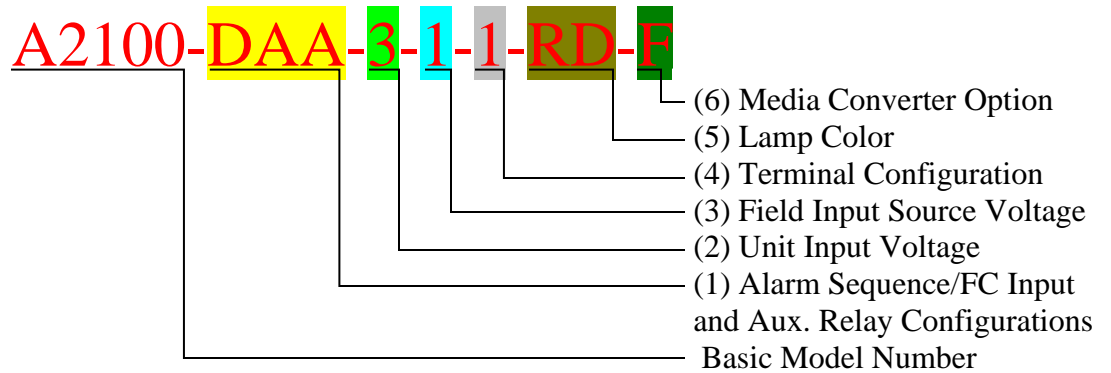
A2100-DAA-3-1-1-RD-F

(6) Media Converter Option
(5) Lamp Color
(4) Terminal Configuration
(3) Field Input Source Voltage
(2) Unit Input Voltage
(1) Alarm Sequence/FC Input and Aux. Relay Configurations
Basic Model Number